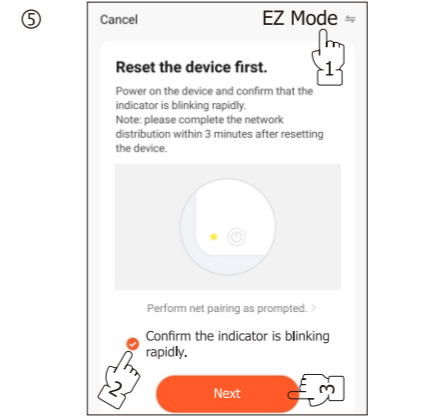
⑤

Cancel

EZ Mode

1

Reset the device first.

Power on the device and confirm that the indicator is blinking rapidly.
Note: please complete the network distribution within 3 minutes after resetting the device.

Perform net pairing as prompted. >

Confirm the indicator is blinking rapidly.

2

Next

3